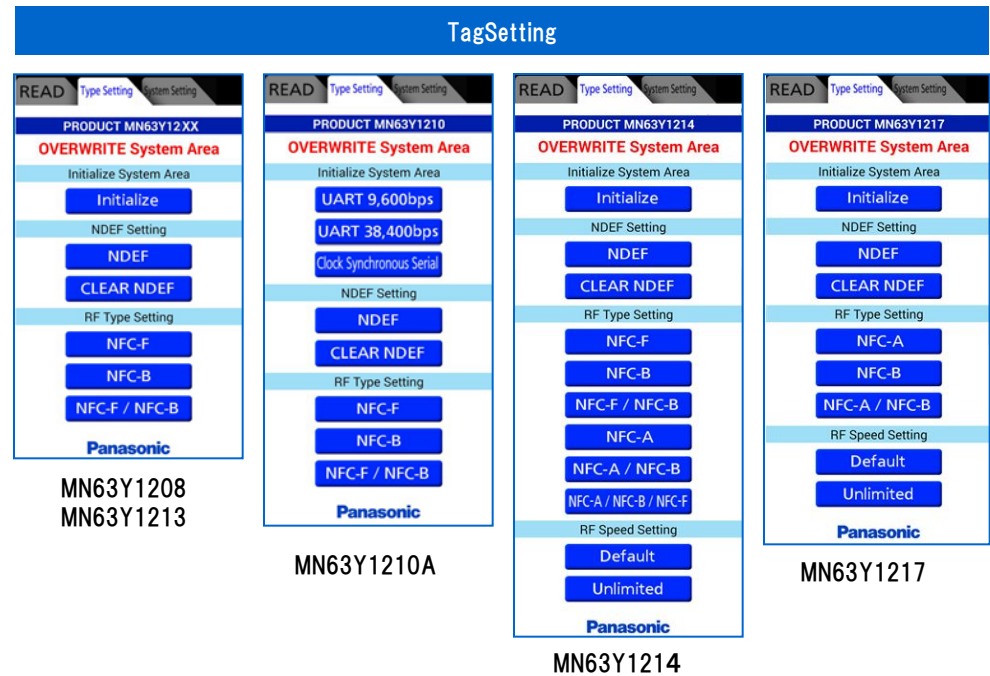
TagSetting

READ Type Setting System Setting
PRODUCT MN63Y12XX
OVERWRITE System Area
Initialize System Area
Initialize
NDEF Setting
NDEF
CLEAR NDEF
RF Type Setting
NFC-F
NFC-B
NFC-F / NFC-B
Panasonic

MN63Y1208
MN63Y1213

READ Type Setting System Setting
PRODUCT MN63Y1210
OVERWRITE System Area
Initialize System Area
UART 9,600bps
UART 38,400bps
Clock Synchronous Serial
NDEF Setting
NDEF
CLEAR NDEF
RF Type Setting
NFC-F
NFC-B
NFC-F / NFC-B
Panasonic

MN63Y1210A

READ Type Setting System Setting
PRODUCT MN63Y1214
OVERWRITE System Area
Initialize System Area
Initialize
NDEF Setting
NDEF
CLEAR NDEF
RF Type Setting
NFC-F
NFC-B
NFC-F / NFC-B
NFC-A
NFC-A / NFC-B
NFC-A / NFC-B / NFC-F
RF Speed Setting
Default
Unlimited
Panasonic

MN63Y1214

READ Type Setting System Setting
PRODUCT MN63Y1217
OVERWRITE System Area
Initialize System Area
Initialize
NDEF Setting
NDEF
CLEAR NDEF
RF Type Setting
NFC-A
NFC-B
NFC-A / NFC-B
RF Speed Setting
Default
Unlimited
Panasonic

MN63Y1217